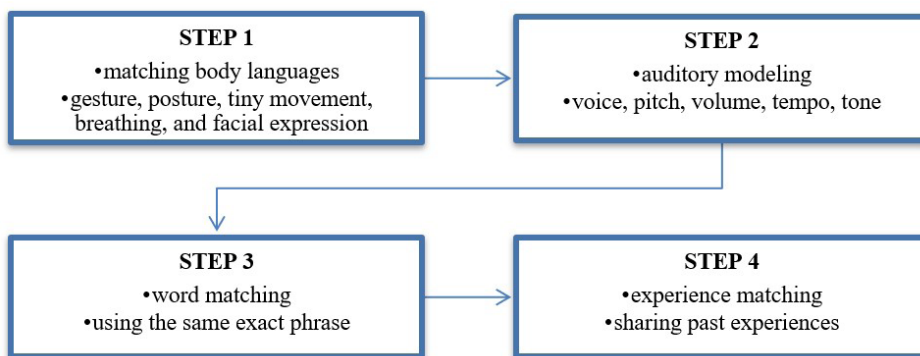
STEP 1
•matching body languages
•gesture, posture, tiny movement, breathing, and facial expression

STEP 2
•auditory modeling
•voice, pitch, volume, tempo, tone

STEP 3
•word matching
•using the same exact phrase

STEP 4
•experience matching
•sharing past experiences